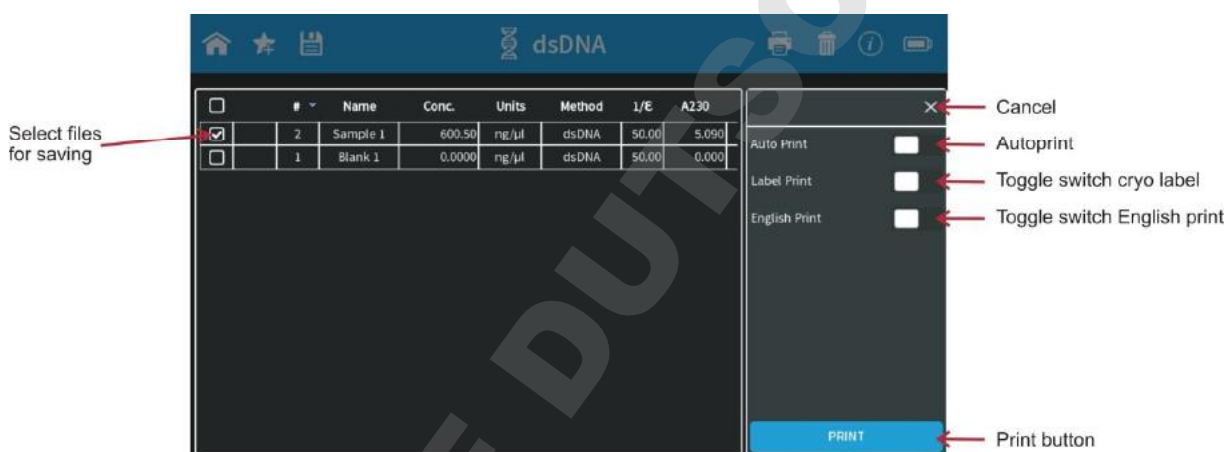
dsDNA

| | # | Name | Conc. | Units | Method | 1/ℇ | A230 |
|---|---|---|---|---|---|---|---|
| ☑ | 2 | Sample 1 | 600.50 | ng/µl | dsDNA | 50.00 | 5.090 |
| ☐ | 1 | Blank 1 | 0.0000 | ng/µl | dsDNA | 50.00 | 0.000 |

Select files for saving

Auto Print
Label Print
English Print
PRINT

Cancel
Autoprint
Toggle switch cryo label
Toggle switch English print
Print button